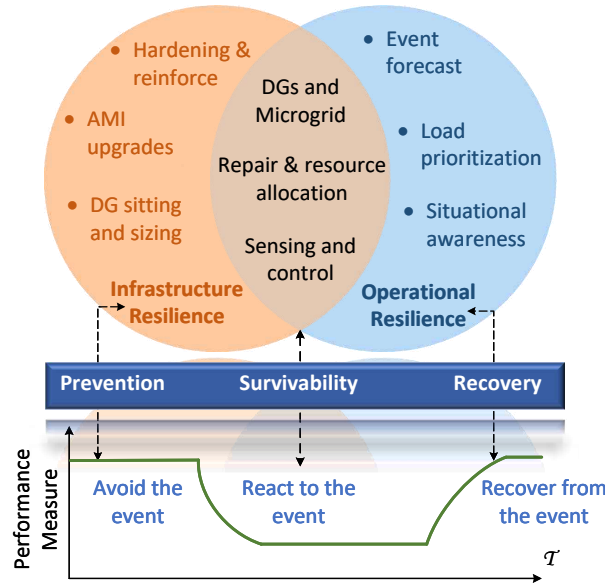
• Hardening & reinforce

• AMI upgrades

• DG sitting and sizing

Infrastructure Resilience

DGs and Microgrid

Repair & resource allocation

Sensing and control

• Event forecast

• Load prioritization

• Situational awareness

Operational Resilience

Prevention

Survivability

Recovery

Performance Measure

Avoid the event

React to the event

Recover from the event

$\tau$